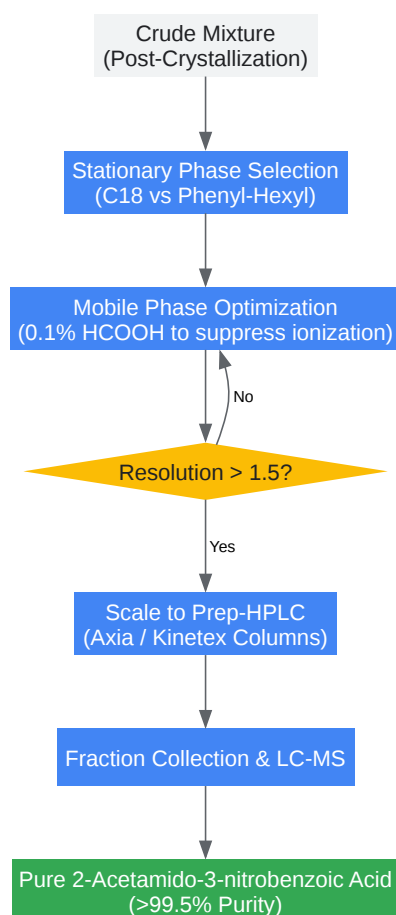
Crude Mixture
(Post-Crystallization)

Stationary Phase Selection
(C18 vs Phenyl-Hexyl)

Mobile Phase Optimization
(0.1% HCOOH to suppress ionization)

No

Resolution > 1.5?

Yes

Scale to Prep-HPLC
(Axia / Kinetex Columns)

Fraction Collection & LC-MS

Pure 2-Acetamido-3-nitrobenzoic Acid
(>99.5% Purity)